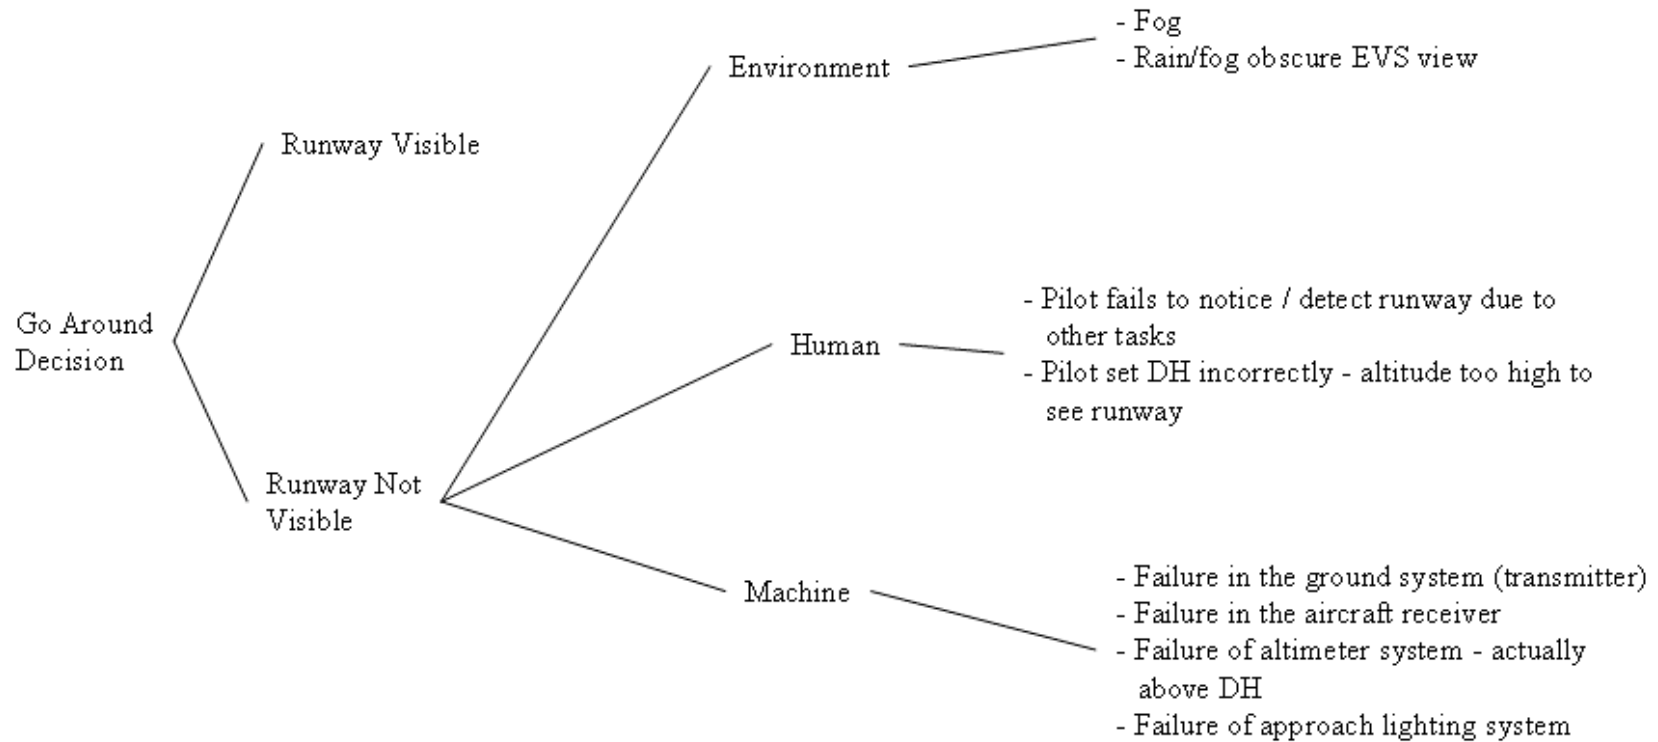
Go Around Decision

Runway Visible

Runway Not Visible

Environment

- Fog
- Rain/fog obscure EVS view

Human

- Pilot fails to notice / detect runway due to other tasks
- Pilot set DH incorrectly - altitude too high to see runway

Machine

- Failure in the ground system (transmitter)
- Failure in the aircraft receiver
- Failure of altimeter system - actually above DH
- Failure of approach lighting system